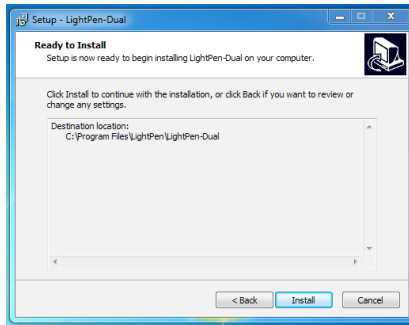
Setup - LightPen-Dual

Ready to Install
Setup is now ready to begin installing LightPen-Dual on your computer.

Click Install to continue with the installation, or click Back if you want to review or change any settings.

Destination location:
C:\Program Files\LightPen\LightPen-Dual

< Back
Install
Cancel